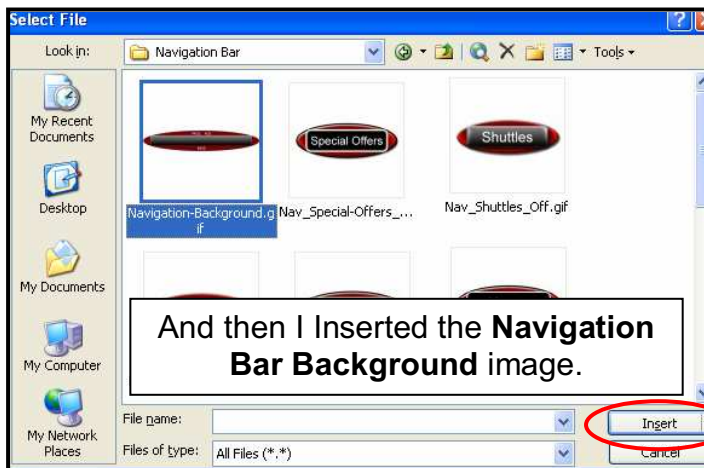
Select File

Look in: Navigation Bar

Tools

My Recent Documents

Desktop

My Documents

My Computer

My Network Places

Special Offers

Shuttles

Navigation-Background.gif

Nav_Special-Offers_...

Nav_Shuttles_Off.gif

And then I Inserted the **Navigation Bar Background** image.

File name:

Files of type: All Files (*.*)

Insert

Cancel